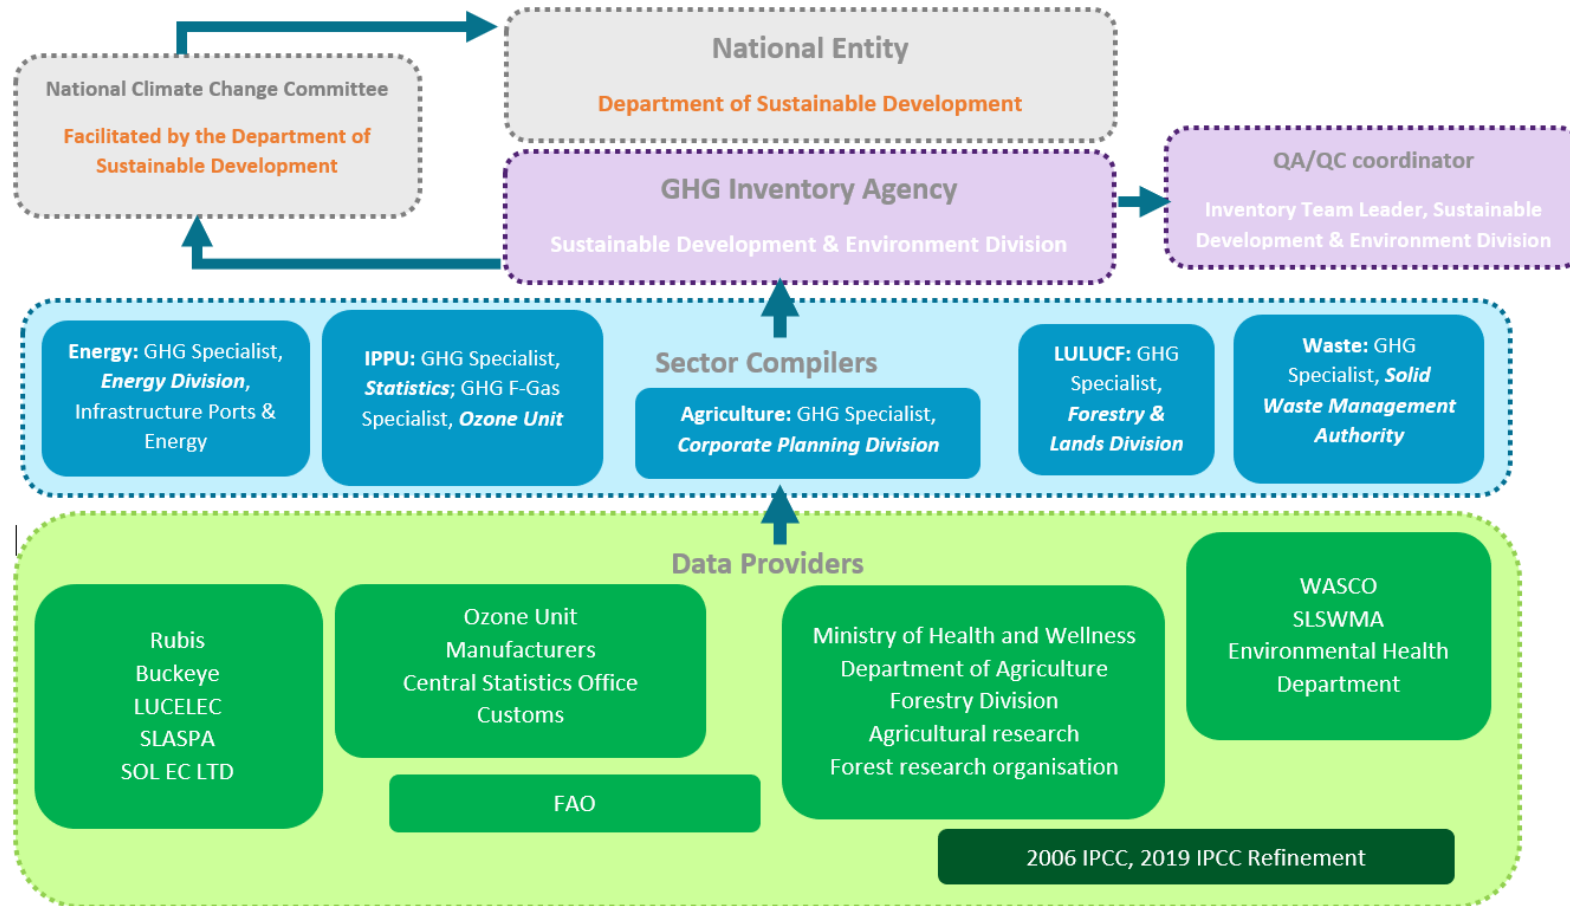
National Climate Change Committee

Facilitated by the Department of Sustainable Development

National Entity

Department of Sustainable Development

GHG Inventory Agency

Sustainable Development & Environment Division

QA/QC coordinator

Inventory Team Leader, Sustainable Development & Environment Division

Sector Compilers

**Energy:** GHG Specialist, ***Energy Division***, Infrastructure Ports & Energy

**IPPU:** GHG Specialist, ***Statistics***; GHG F-Gas Specialist, ***Ozone Unit***

**Agriculture:** GHG Specialist, ***Corporate Planning Division***

**LULUCF:** GHG Specialist, ***Forestry & Lands Division***

**Waste:** GHG Specialist, ***Solid Waste Management Authority***

Data Providers

Rubis
Buckeye
LUCELEC
SLASPA
SOL EC LTD

Ozone Unit
Manufacturers
Central Statistics Office
Customs

FAO

Ministry of Health and Wellness
Department of Agriculture
Forestry Division
Agricultural research
Forest research organisation

WASCO
SLSWMA
Environmental Health Department

2006 IPCC, 2019 IPCC Refinement